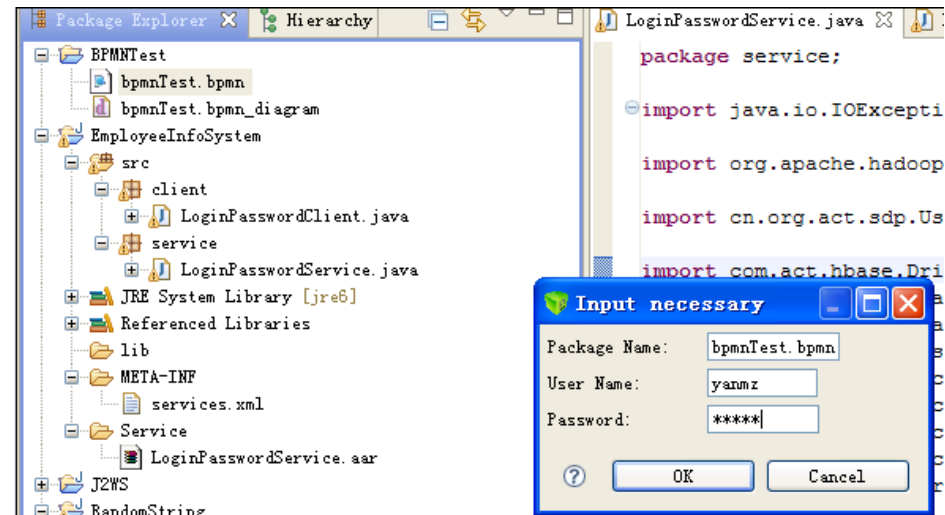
Package Explorer ✕ Hierarchy
BPMNTest
bpmnTest.bpmn
bpmnTest.bpmn_diagram
EmployeeInfoSystem
src
client
LoginPasswordClient.java
service
LoginPasswordService.java
JRE System Library [jre6]
Referenced Libraries
lib
META-INF
services.xml
Service
LoginPasswordService.aar
J2WS
RandomString

LoginPasswordService.java ✕

package service;

import java.io.IOExcepti

import org.apache.hadoop

import cn.org.act.sdp.Us

import com.act.hbase.Dri

Input necessary
Package Name: bpmnTest.bpmn
User Name: yanmz
Password: *****
?
OK
Cancel